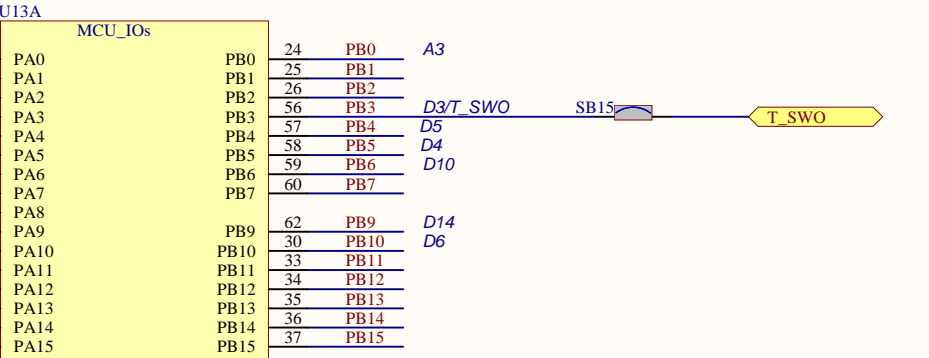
U13A

MCU_IOs

PA0
PA1
PA2
PA3
PA4
PA5
PA6
PA7
PA8
PA9
PA10
PA11
PA12
PA13
PA14
PA15

PB0
PB1
PB2
PB3
PB4
PB5
PB6
PB7
PB9
PB10
PB11
PB12
PB13
PB14
PB15

24 PB0 A3
25 PB1
26 PB2
56 PB3 D3/T_SWO
57 PB4 D5
58 PB5 D4
59 PB6 D10
60 PB7
62 PB9 D14
30 PB10 D6
33 PB11
34 PB12
35 PB13
36 PB14
37 PB15

SB15

T_SWO